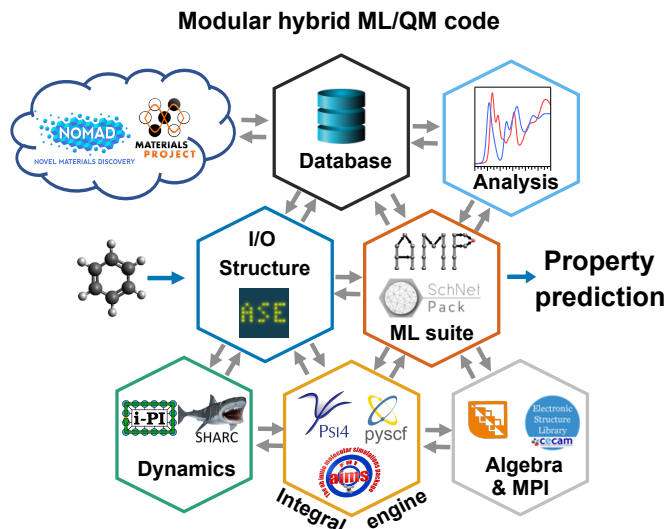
Modular hybrid ML/QM code

NOMAD
NOVEL MATERIALS DISCOVERY

MATERIALS PROJECT

Database

Analysis

I/O Structure

ASE

AMP

SchNet Pack

ML suite

Property prediction

i-PI

SHARC

Dynamics

Psi4

pyscf

aims

Integral engine

Electronic Structure Library
cecam

Algebra & MPI